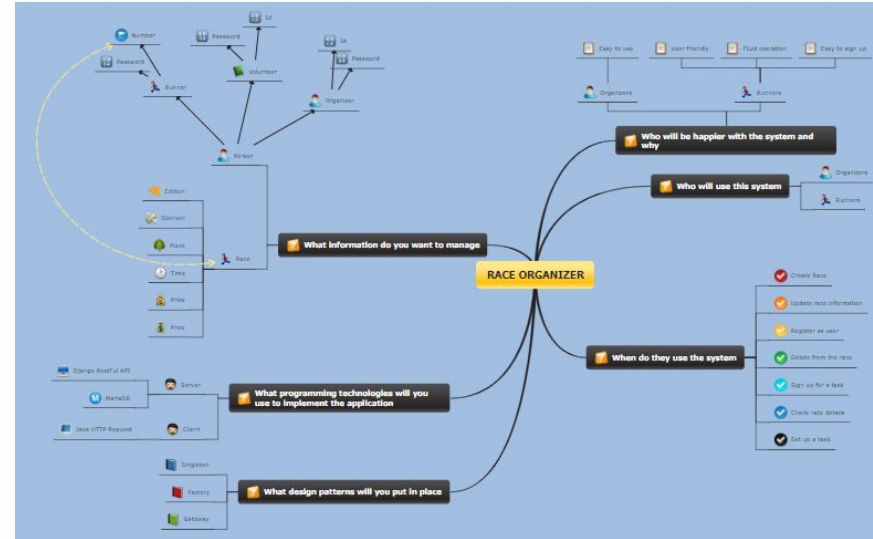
RACE ORGANIZER

What information do you want to manage

Person

Runner

Number

Password

Volunteer

Password

Id

Organizer

Id

Password

Race

Edition

Sponsor

Place

Time

Prize

Price

Who will be happier with the system and why

Organizers

Easy to use

Runners

User friendly

Fluid operation

Easy to sign up

Who will use this system

Organizers

Runners

When do they use the system

Create Race

Update race information

Register as user

Delete from the race

Sign up for a task

Check race details

Set up a task

What programming technologies will you use to implement the application

Server

Django Restful API

MariaDB

Client

Java HTTP Request

What design patterns will you put in place

Singleton

Factory

Gateway